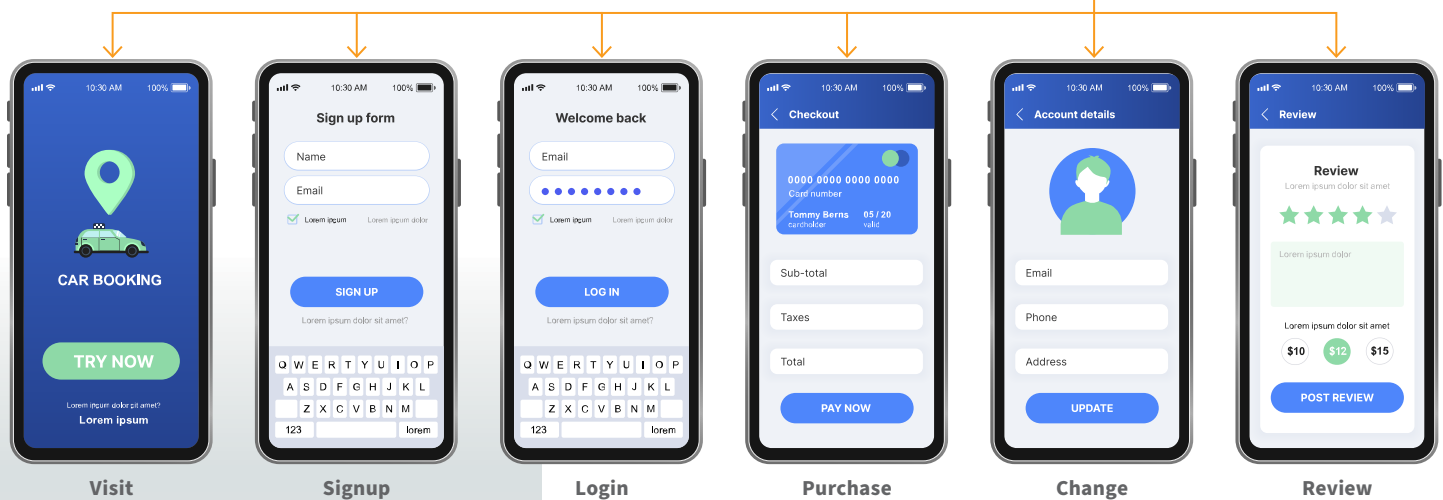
10:30 AM 100%

CAR BOOKING

TRY NOW

Lorem ipsum dolor sit amet?
Lorem ipsum

Visit

10:30 AM 100%

Sign up form

Name

Email

Lorem ipsum Lorem ipsum dolor

SIGN UP

Lorem ipsum dolor sit amet?

Q W E R T Y U I O P
A S D F G H J K L
Z X C V B N M
123 lorem

Signup

10:30 AM 100%

Welcome back

Email

••••••••

Lorem ipsum

LOG IN

Lorem ipsum dolor sit amet?

Q W E R T Y U I O P
A S D F G H J K L
Z X C V B N M
123 lorem

Login

10:30 AM 100%

Checkout

0000 0000 0000 0000
Card number
Tommy Berns 05 / 20
cardholder valid

Sub-total

Taxes

Total

PAY NOW

Purchase

10:30 AM 100%

Account details

Email

Phone

Address

UPDATE

Change

10:30 AM 100%

Review

Review
Lorem ipsum dolor sit amet

Lorem ipsum dolor

Lorem ipsum dolor sit amet

$10 $12 $15

POST REVIEW

Review